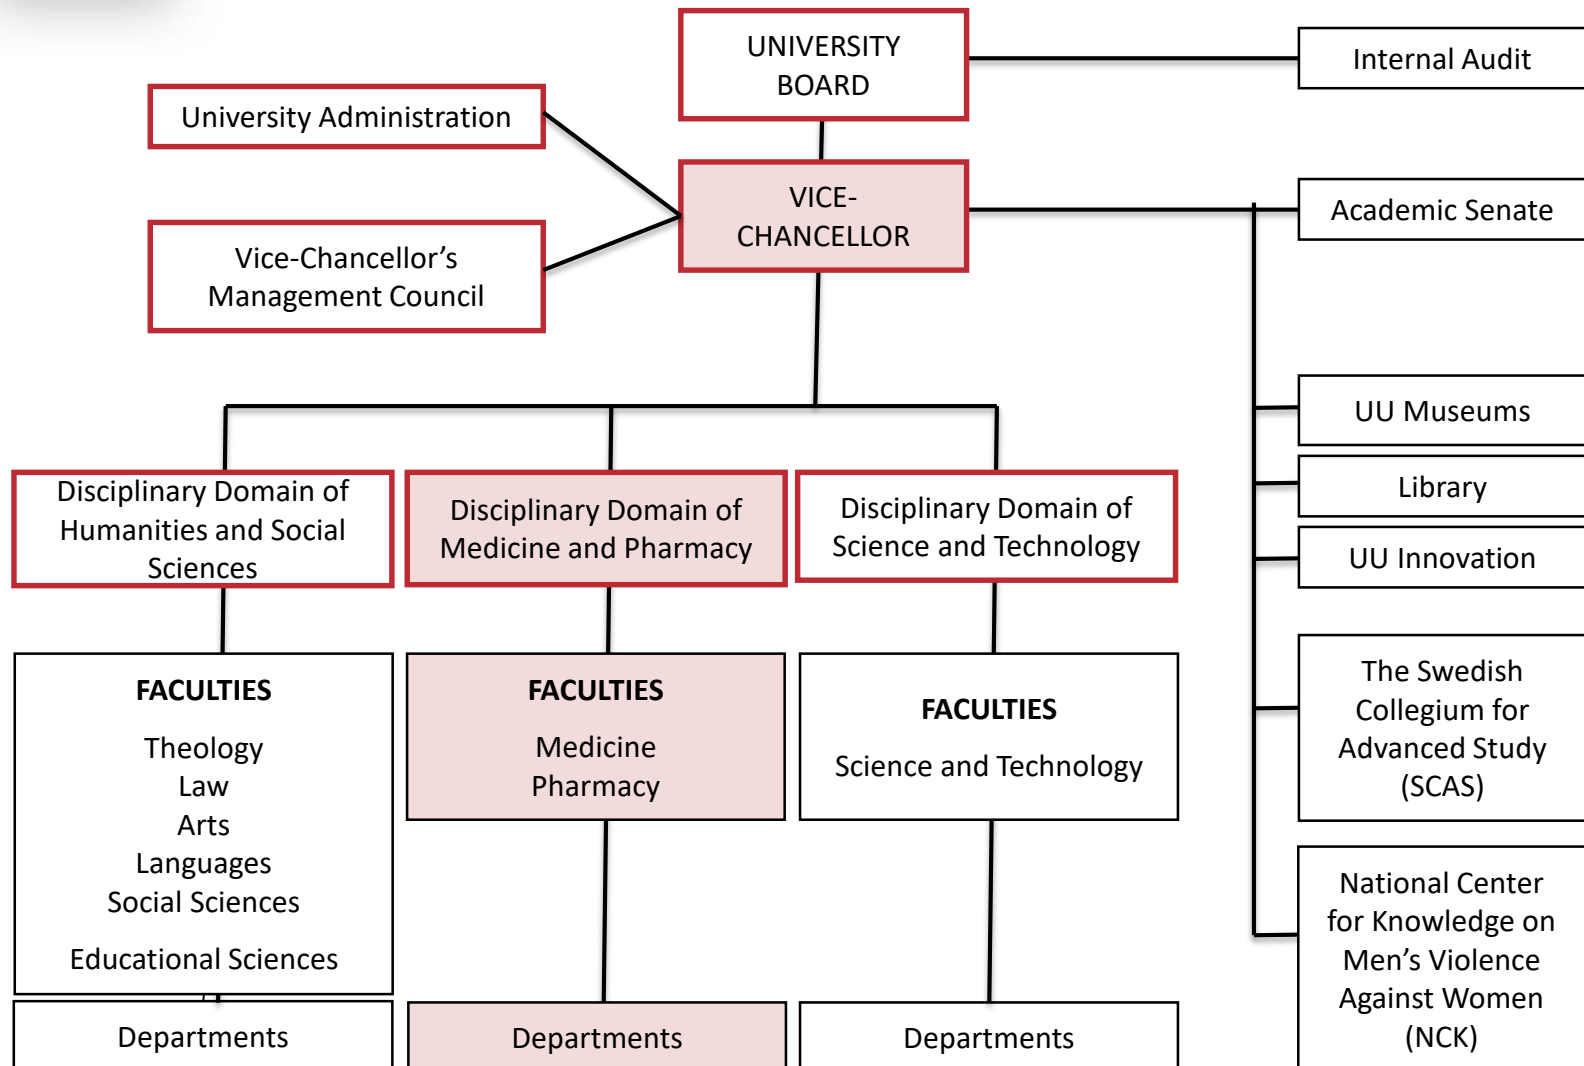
UNIVERSITY BOARD

Internal Audit

University Administration

Vice-Chancellor's Management Council

VICE-CHANCELLOR

Academic Senate

UU Museums

Library

UU Innovation

The Swedish Collegium for Advanced Study (SCAS)

National Center for Knowledge on Men's Violence Against Women (NCK)

Disciplinary Domain of Humanities and Social Sciences

FACULTIES

Theology
Law
Arts
Languages
Social Sciences

Educational Sciences

Departments

Disciplinary Domain of Medicine and Pharmacy

FACULTIES

Medicine
Pharmacy

Departments

Disciplinary Domain of Science and Technology

FACULTIES

Science and Technology

Departments